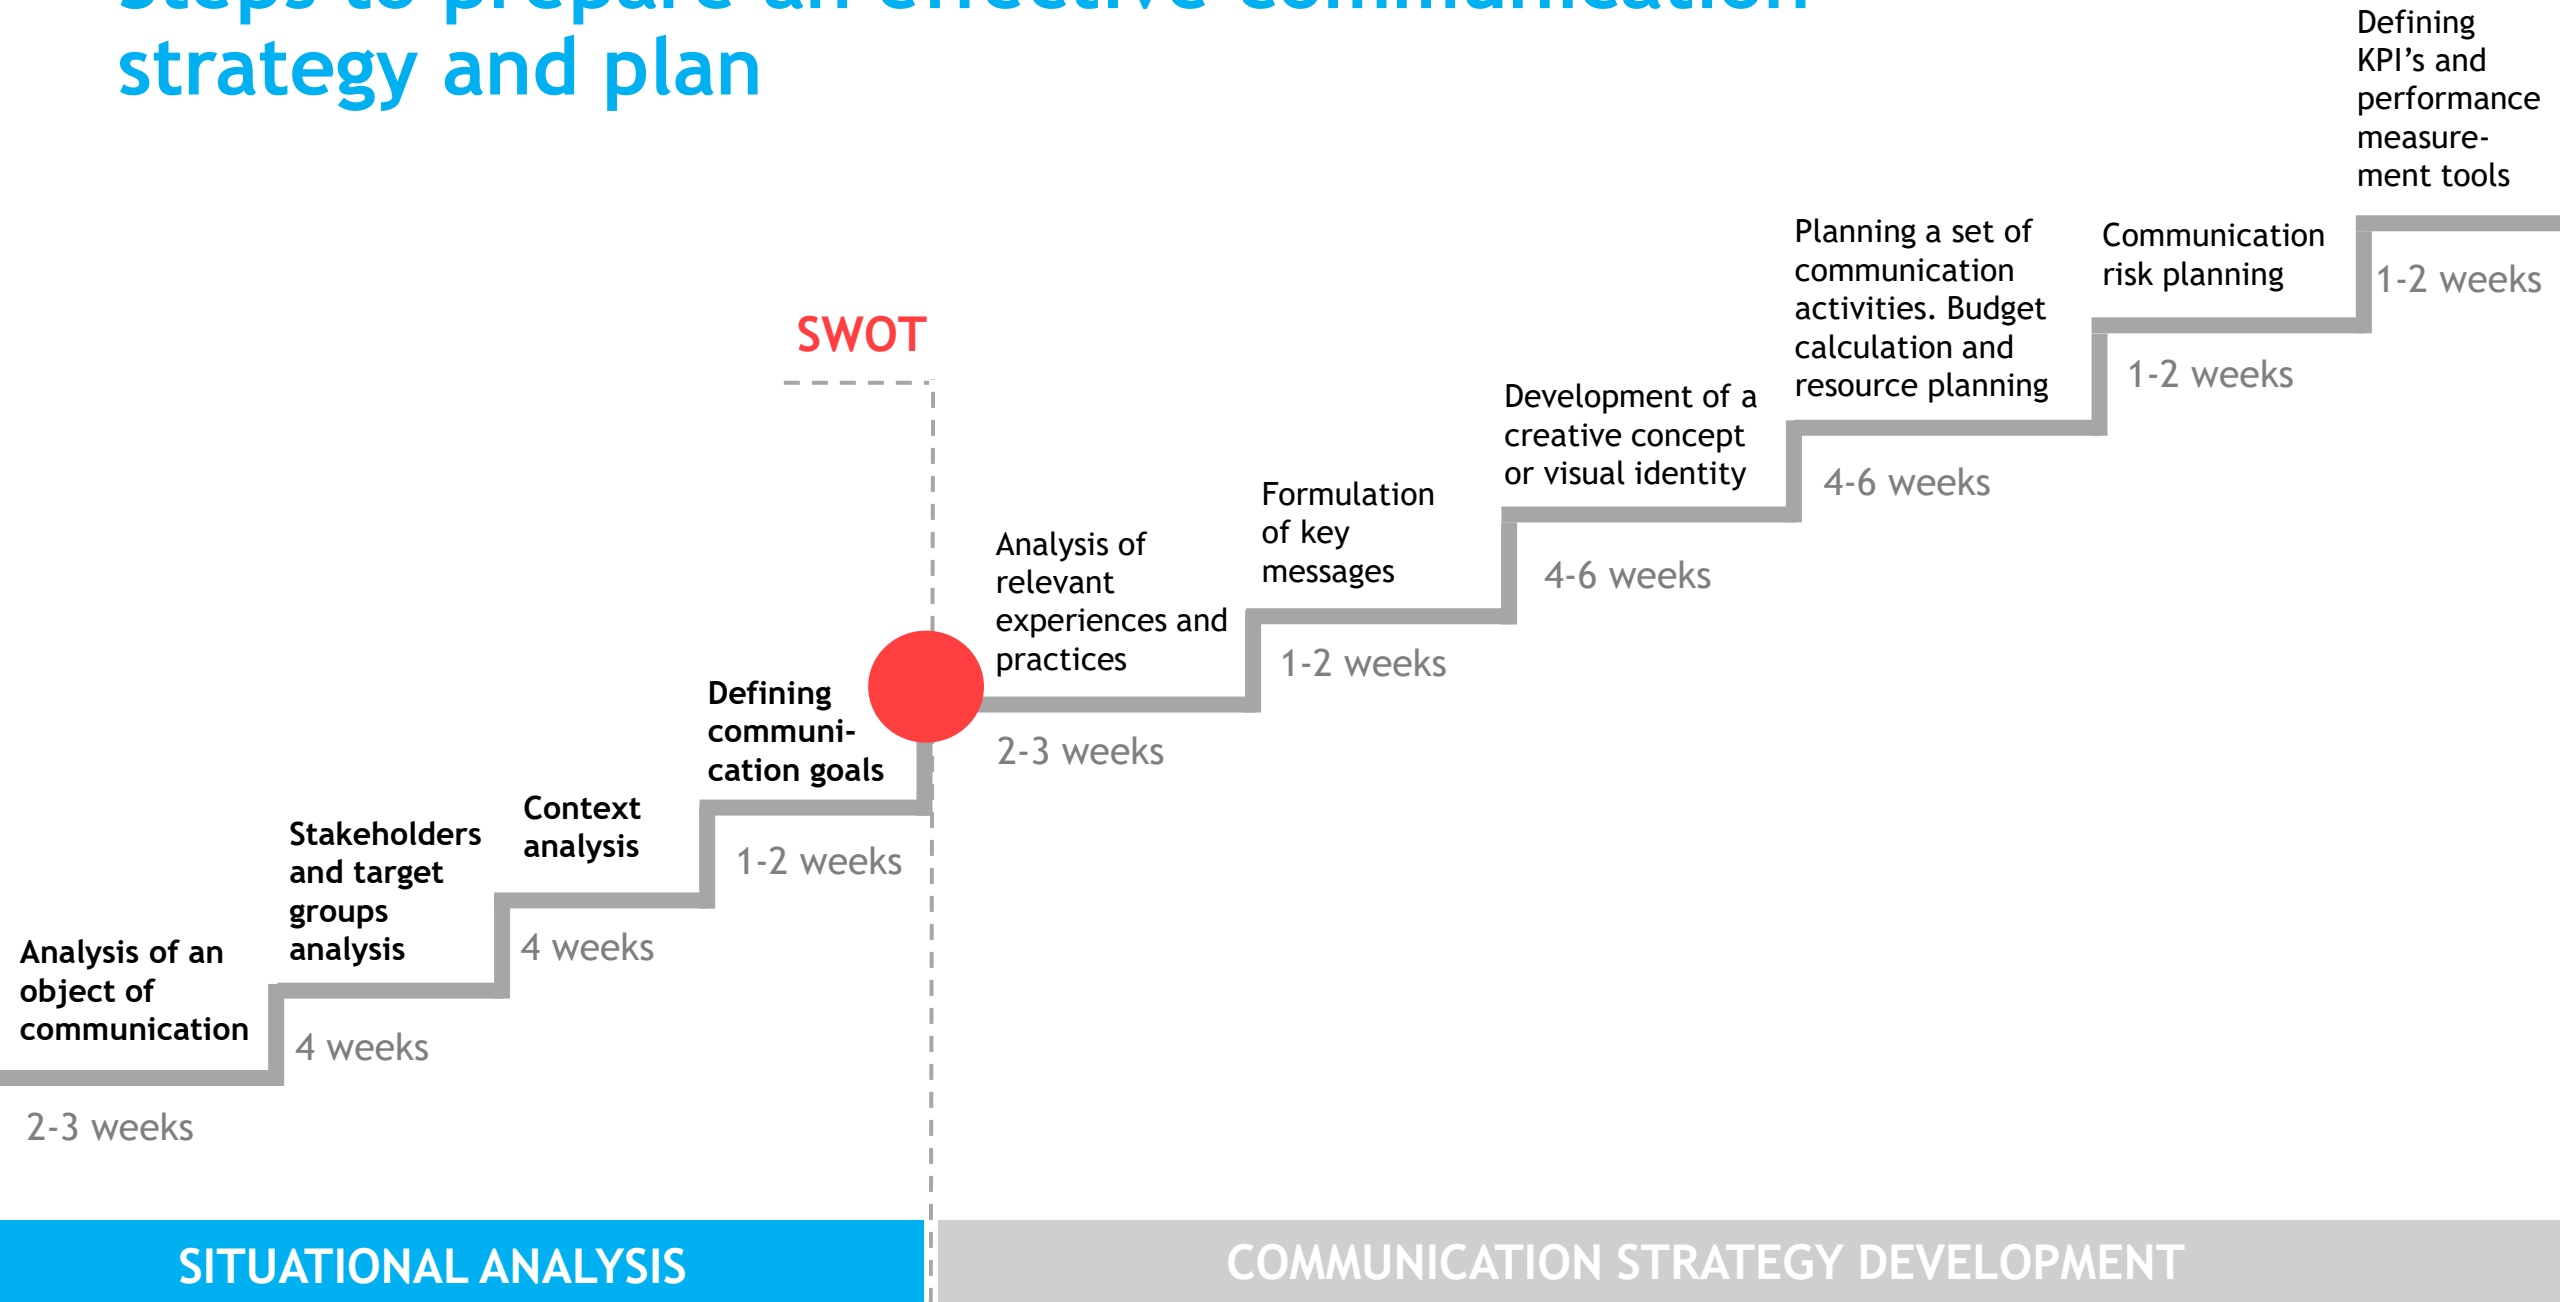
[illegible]
strategy and plan

SWOT

Analysis of an object of communication

2-3 weeks

Stakeholders and target groups analysis

4 weeks

Context analysis

4 weeks

Defining communication goals

1-2 weeks

Analysis of relevant experiences and practices

2-3 weeks

Formulation of key messages

1-2 weeks

Development of a creative concept or visual identity

4-6 weeks

Planning a set of communication activities. Budget calculation and resource planning

4-6 weeks

Communication risk planning

1-2 weeks

Defining KPI’s and performance measurement tools

1-2 weeks

SITUATIONAL ANALYSIS

COMMUNICATION STRATEGY DEVELOPMENT